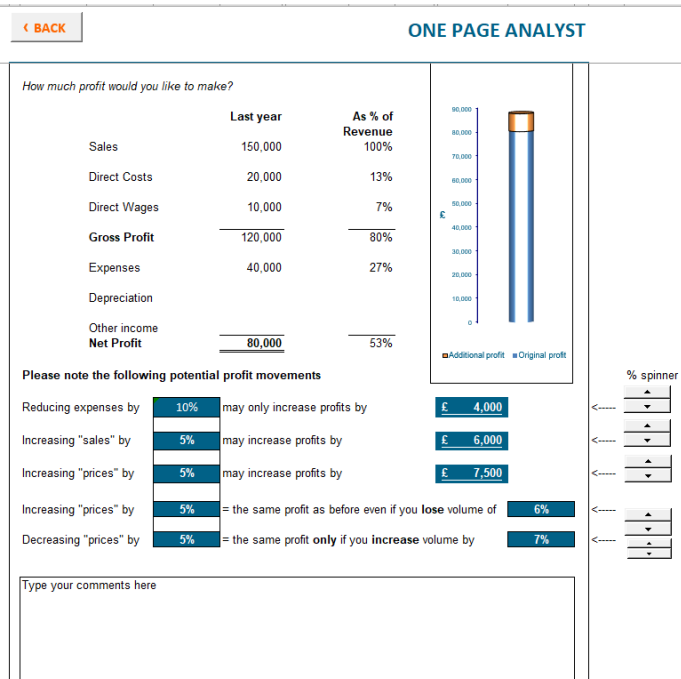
‹ BACK

ONE PAGE ANALYST

How much profit would you like to make?

| | Last year | As % of Revenue |
|---|---|---|
| Sales | 150,000 | 100% |
| Direct Costs | 20,000 | 13% |
| Direct Wages | 10,000 | 7% |
| **Gross Profit** | 120,000 | 80% |
| Expenses | 40,000 | 27% |
| Depreciation | | |
| Other income | | |
| **Net Profit** | 80,000 | 53% |

90,000
80,000
70,000
60,000
50,000
40,000
30,000
20,000
10,000
0
£

Additional profit Original profit

Please note the following potential profit movements

% spinner

Reducing expenses by 10% may only increase profits by £ 4,000 <-----

Increasing "sales" by 5% may increase profits by £ 6,000 <-----

Increasing "prices" by 5% may increase profits by £ 7,500 <-----

Increasing "prices" by 5% = the same profit as before even if you **lose** volume of 6% <-----

Decreasing "prices" by 5% = the same profit **only** if you **increase** volume by 7% <-----

Type your comments here